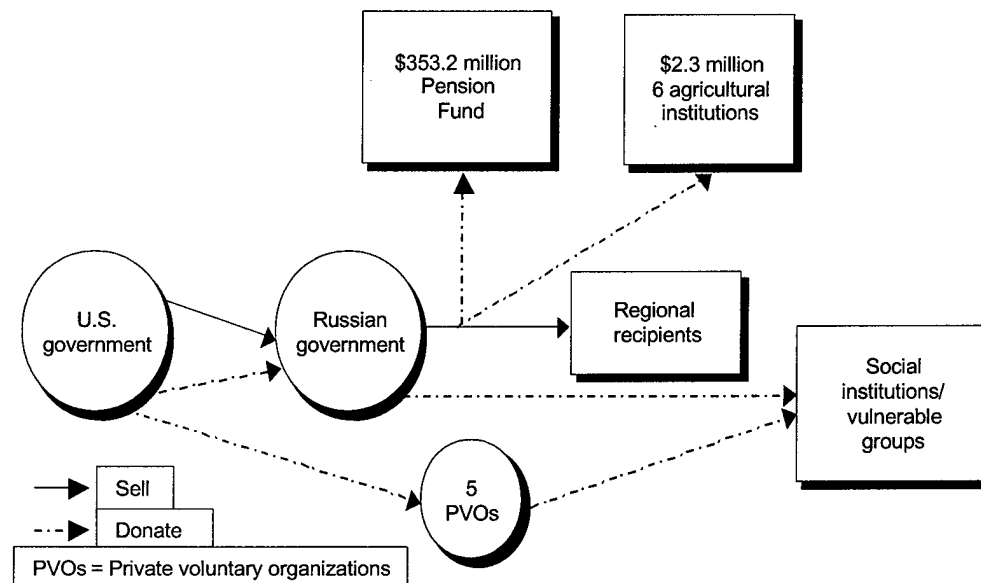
\$353.2 million Pension Fund

\$2.3 million 6 agricultural institutions

U.S. government

Russian government

Regional recipients

Social institutions/ vulnerable groups

5 PVOs

Sell

Donate

PVOs = Private voluntary organizations